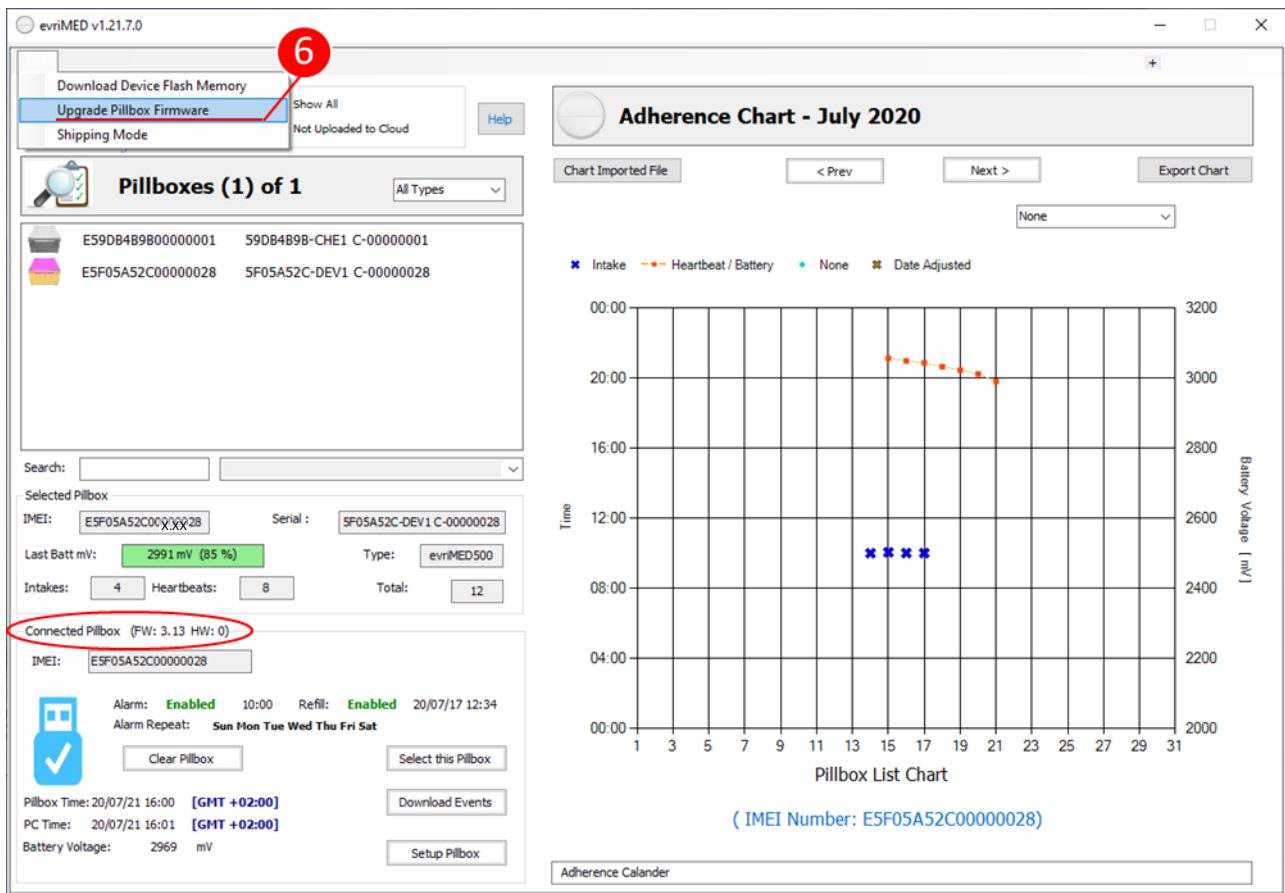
evriMED v1.21.7.0

Download Device Flash Memory
Upgrade Pillbox Firmware
Shipping Mode

6

Show All
Not Uploaded to Cloud
Help

+

Pillboxes (1) of 1
All Types

E59DB4B9B00000001 59DB4B9B-CHE1 C-00000001
E5F05A52C00000028 5F05A52C-DEV1 C-00000028

Search:

Selected Pillbox
IMEI: E5F05A52C000000028 X.XX
Serial : 5F05A52C-DEV1 C-00000028
Last Batt mV: 2991 mV (85 %)
Type: evriMED500
Intakes: 4
Heartbeats: 8
Total: 12

Connected Pillbox (FW: 3.13 HW: 0)
IMEI: E5F05A52C00000028
Alarm: Enabled 10:00
Refill: Enabled 20/07/17 12:34
Alarm Repeat: Sun Mon Tue Wed Thu Fri Sat
Clear Pillbox
Select this Pillbox
Pillbox Time: 20/07/21 16:00 [GMT +02:00]
PC Time: 20/07/21 16:01 [GMT +02:00]
Download Events
Battery Voltage: 2969 mV
Setup Pillbox

Adherence Chart - July 2020

Chart Imported File
< Prev
Next >
Export Chart
None

Intake
Heartbeat / Battery
None
Date Adjusted

00:00
20:00
16:00
12:00
08:00
04:00
00:00
Time

3200
3000
2800
2600
2400
2200
2000
Battery Voltage [ mV ]

1 3 5 7 9 11 13 15 17 19 21 23 25 27 29 31
Pillbox List Chart

( IMEI Number: E5F05A52C00000028)

Adherence Calander